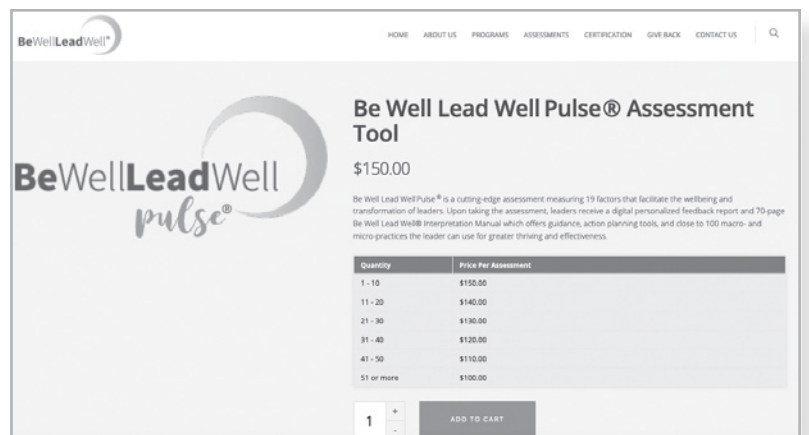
BeWellLeadWell®

HOME ABOUT US PROGRAMS ASSESSMENTS CERTIFICATION GIVE BACK CONTACT US

BeWellLeadWell pulse®

Be Well Lead Well Pulse® Assessment Tool

$150.00

Be Well Lead Well Pulse® is a cutting-edge assessment measuring 19 factors that facilitate the wellbeing and transformation of leaders. Upon taking the assessment, leaders receive a digital personalized feedback report and 70-page Be Well Lead Well® Interpretation Manual which offers guidance, action planning tools, and close to 100 macro- and micro-practices the leader can use for greater thriving and effectiveness.

| Quantity | Price Per Assessment |
|---|---|
| 1 - 10 | $150.00 |
| 11 - 20 | $140.00 |
| 21 - 30 | $130.00 |
| 31 - 40 | $120.00 |
| 41 - 50 | $110.00 |
| 51 or more | $100.00 |

1 + -

ADD TO CART